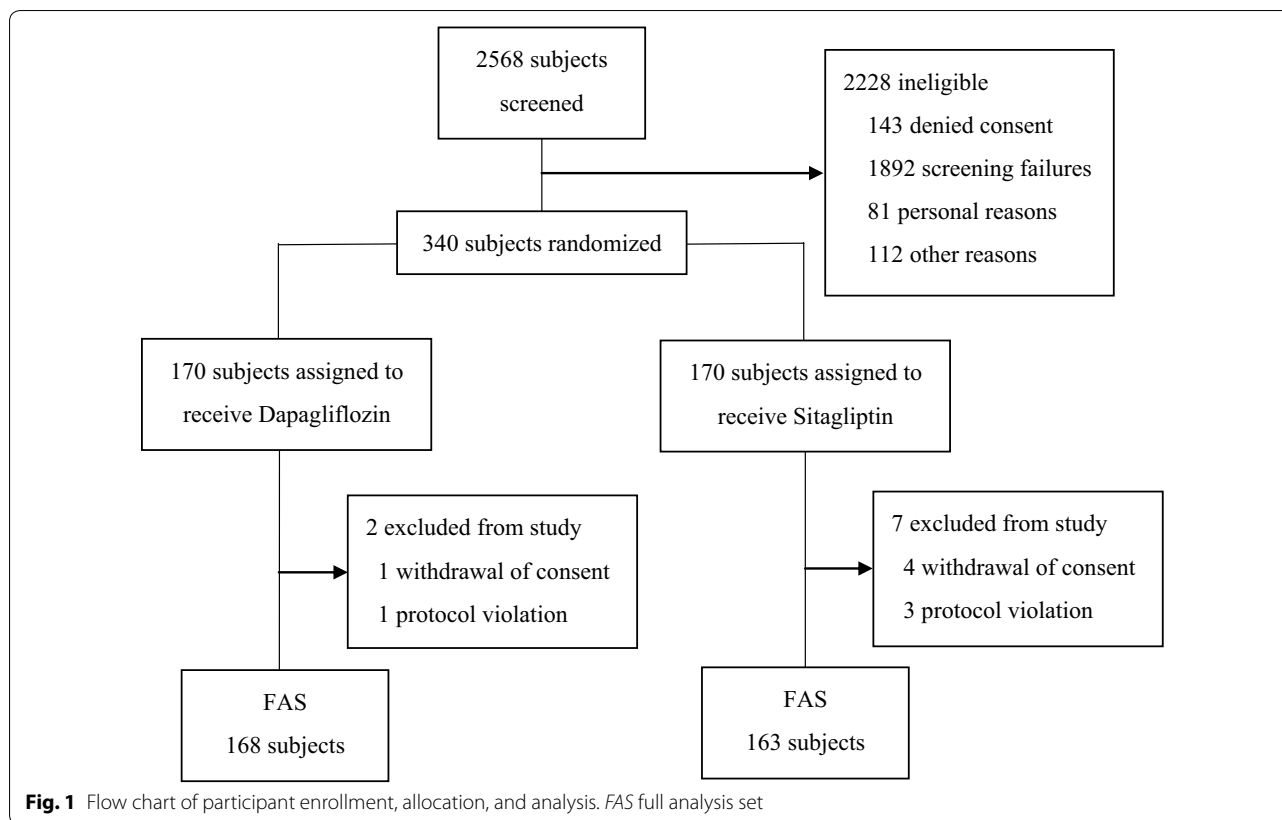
2568 subjects screened

2228 ineligible
143 denied consent
1892 screening failures
81 personal reasons
112 other reasons

340 subjects randomized

170 subjects assigned to receive Dapagliflozin

170 subjects assigned to receive Sitagliptin

2 excluded from study
1 withdrawal of consent
1 protocol violation

7 excluded from study
4 withdrawal of consent
3 protocol violation

FAS
168 subjects

FAS
163 subjects

**Fig. 1** Flow chart of participant enrollment, allocation, and analysis. *FAS* full analysis set